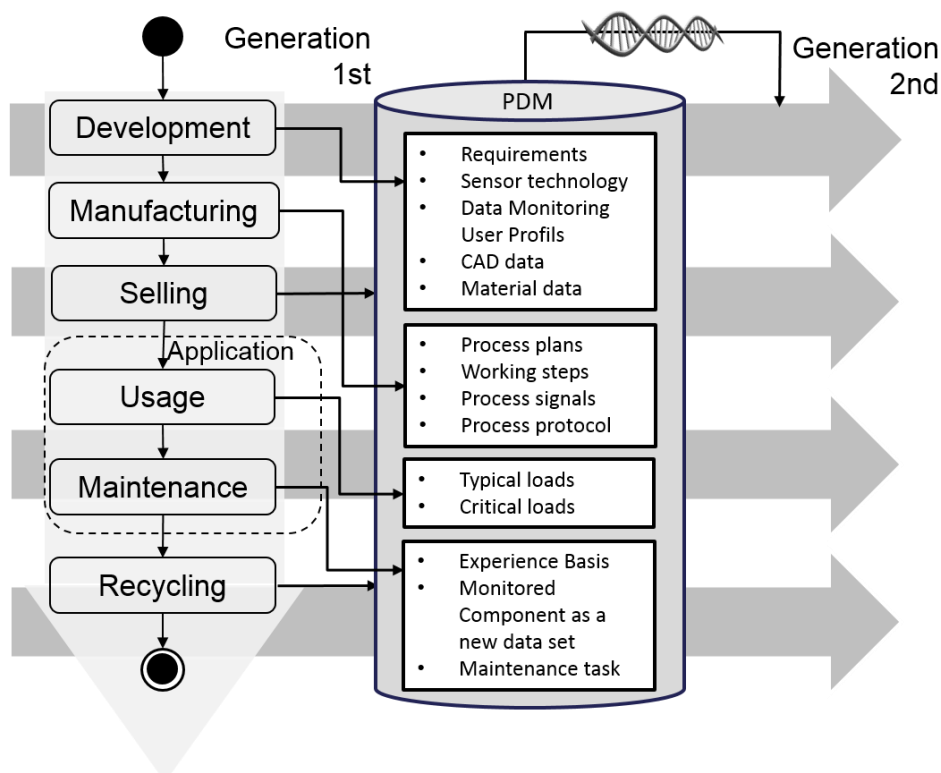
Generation 1st

Generation 2nd

PDM

Development

Manufacturing

Selling

Application

Usage

Maintenance

Recycling

- Requirements
- Sensor technology
- Data Monitoring User Profils
- CAD data
- Material data

- Process plans
- Working steps
- Process signals
- Process protocol

- Typical loads
- Critical loads

- Experience Basis
- Monitored Component as a new data set
- Maintenance task